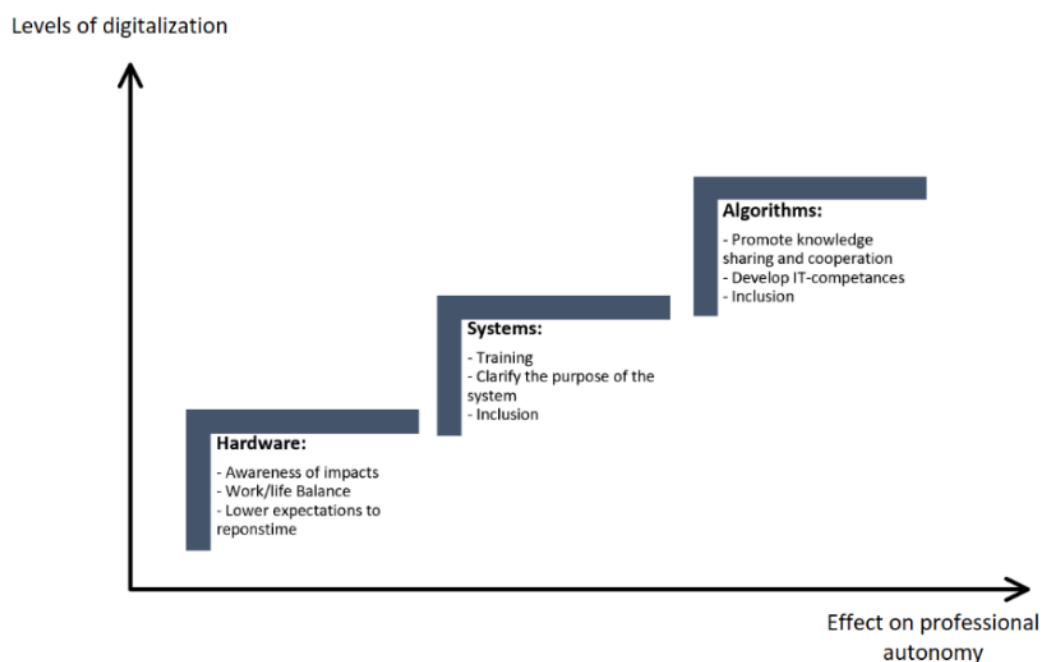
Levels of digitalization

Algorithms:
- Promote knowledge sharing and cooperation
- Develop IT-competances
- Inclusion

Systems:
- Training
- Clarify the purpose of the system
- Inclusion

Hardware:
- Awareness of impacts
- Work/life Balance
- Lower expectations to reponstime

Effect on professional autonomy